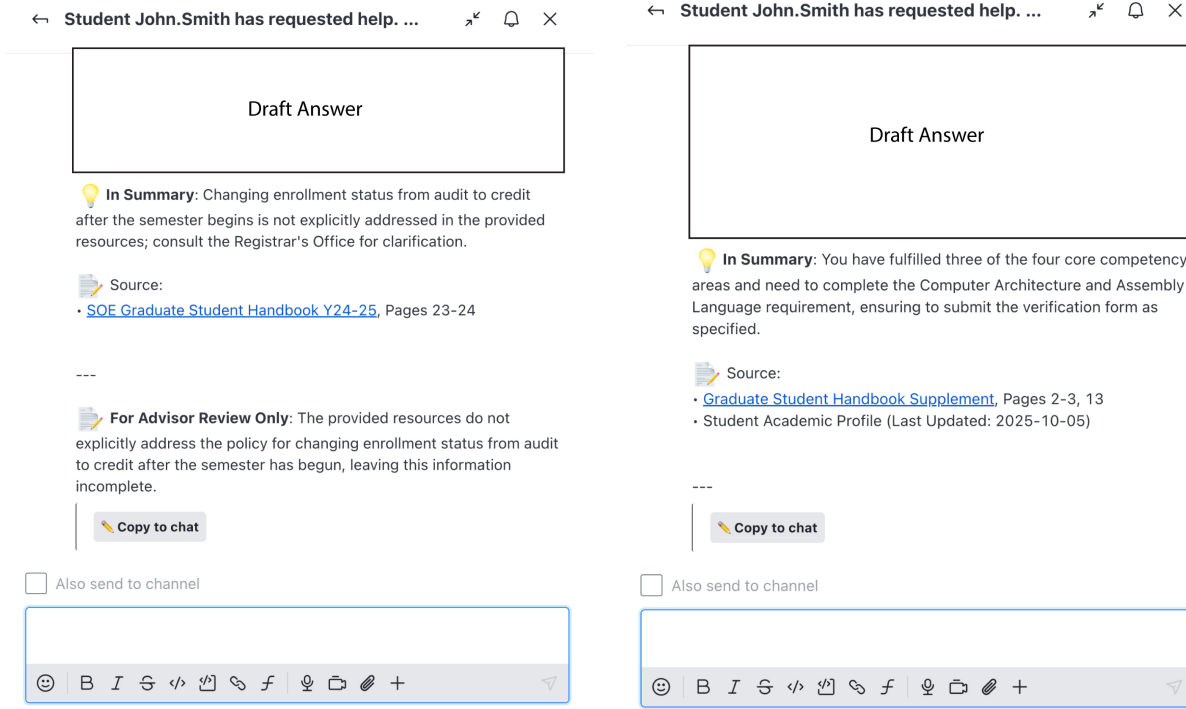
Student John.Smith has requested help. ...

Draft Answer

💡 **In Summary**: Changing enrollment status from audit to credit after the semester begins is not explicitly addressed in the provided resources; consult the Registrar's Office for clarification.

📝 Source:
• SOE Graduate Student Handbook Y24-25, Pages 23-24

---

📝 **For Advisor Review Only**: The provided resources do not explicitly address the policy for changing enrollment status from audit to credit after the semester has begun, leaving this information incomplete.

✏️ Copy to chat

Also send to channel

Student John.Smith has requested help. ...

Draft Answer

💡 **In Summary**: You have fulfilled three of the four core competency areas and need to complete the Computer Architecture and Assembly Language requirement, ensuring to submit the verification form as specified.

📝 Source:
• Graduate Student Handbook Supplement, Pages 2-3, 13
• Student Academic Profile (Last Updated: 2025-10-05)

---

✏️ Copy to chat

Also send to channel